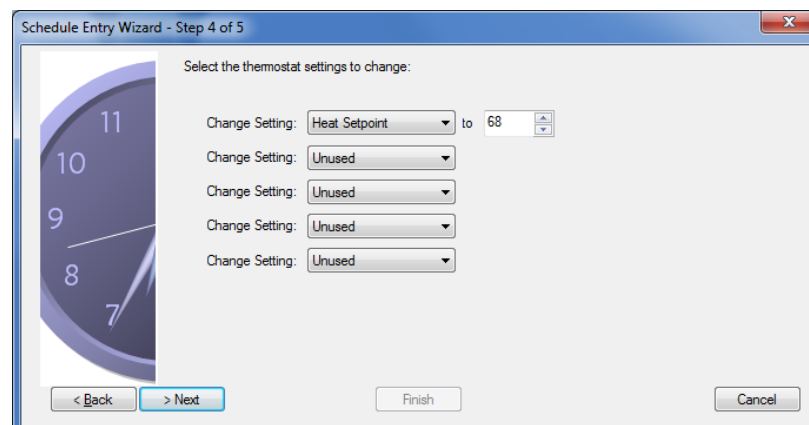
Schedule Entry Wizard - Step 4 of 5

11
10
9
8
7

Select the thermostat settings to change:

Change Setting: Heat Setpoint to 68
Change Setting: Unused
Change Setting: Unused
Change Setting: Unused
Change Setting: Unused

< Back
> Next
Finish
Cancel